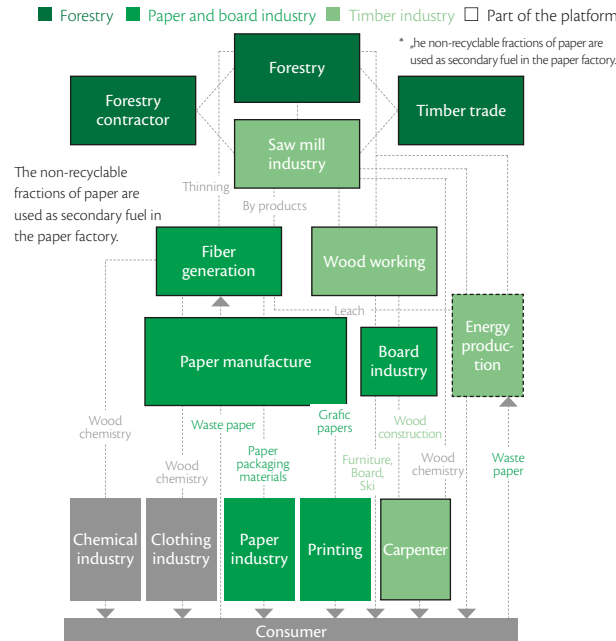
Forestry Paper and board industry Timber industry Part of the platform

* „he non-recyclable fractions of paper are used as secondary fuel in the paper factory.

Forestry

Forestry contractor

Timber trade

Saw mill industry

The non-recyclable fractions of paper are used as secondary fuel in the paper factory.

Thinning

By products

Fiber generation

Wood working

Leach

Paper manufacture

Board industry

Energy produc-tion

Wood chemistry

Waste paper

Grafic papers

Wood construction

Wood chemistry

Paper packaging materials

Furniture, Board, Ski

Wood chemistry

Waste paper

Chemical industry

Clothing industry

Paper industry

Printing

Carpenter

Consumer